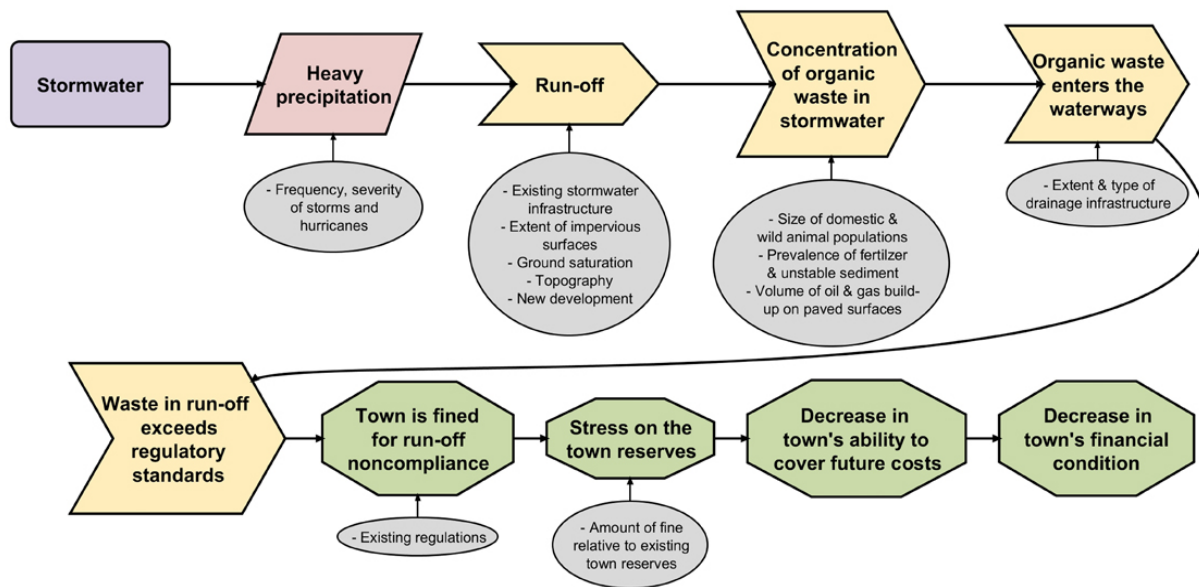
Stormwater

Heavy precipitation

- Frequency, severity of storms and hurricanes

Run-off

- Existing stormwater infrastructure
- Extent of impervious surfaces
- Ground saturation
- Topography
- New development

Concentration of organic waste in stormwater

- Size of domestic & wild animal populations
- Prevalence of fertilzer & unstable sediment
- Volume of oil & gas build-up on paved surfaces

Organic waste enters the waterways

- Extent & type of drainage infrastructure

Waste in run-off exceeds regulatory standards

Town is fined for run-off noncompliance

- Existing regulations

Stress on the town reserves

- Amount of fine relative to existing town reserves

Decrease in town's ability to cover future costs

Decrease in town's financial condition